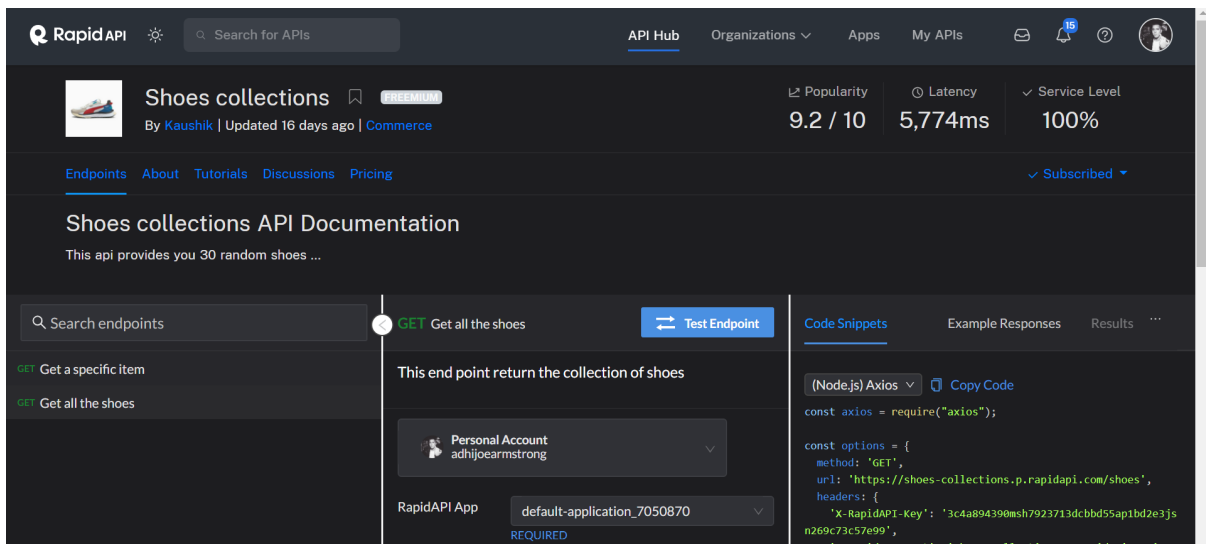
Rapid API
Search for APIs
API Hub
Organizations
Apps
My APIs
15

Shoes collections
FREEMIUM
By Kaushik | Updated 16 days ago | Commerce

Popularity
9.2 / 10
Latency
5,774ms
Service Level
100%

Endpoints
About
Tutorials
Discussions
Pricing
Subscribed

Shoes collections API Documentation

This api provides you 30 random shoes ...

Search endpoints
GET Get a specific item
GET Get all the shoes

GET Get all the shoes
Test Endpoint

This end point return the collection of shoes

Personal Account
adhijoearmstrong

RapidAPI App
default-application_7050870
REQUIRED

Code Snippets
Example Responses
Results
...

(Node.js) Axios
Copy Code

const axios = require("axios");

const options = {
  method: 'GET',
  url: 'https://shoes-collections.p.rapidapi.com/shoes',
  headers: {
    'X-RapidAPI-Key': '3c4a894390msh7923713dcbbd55ap1bd2e3jsn269c73c57e99',